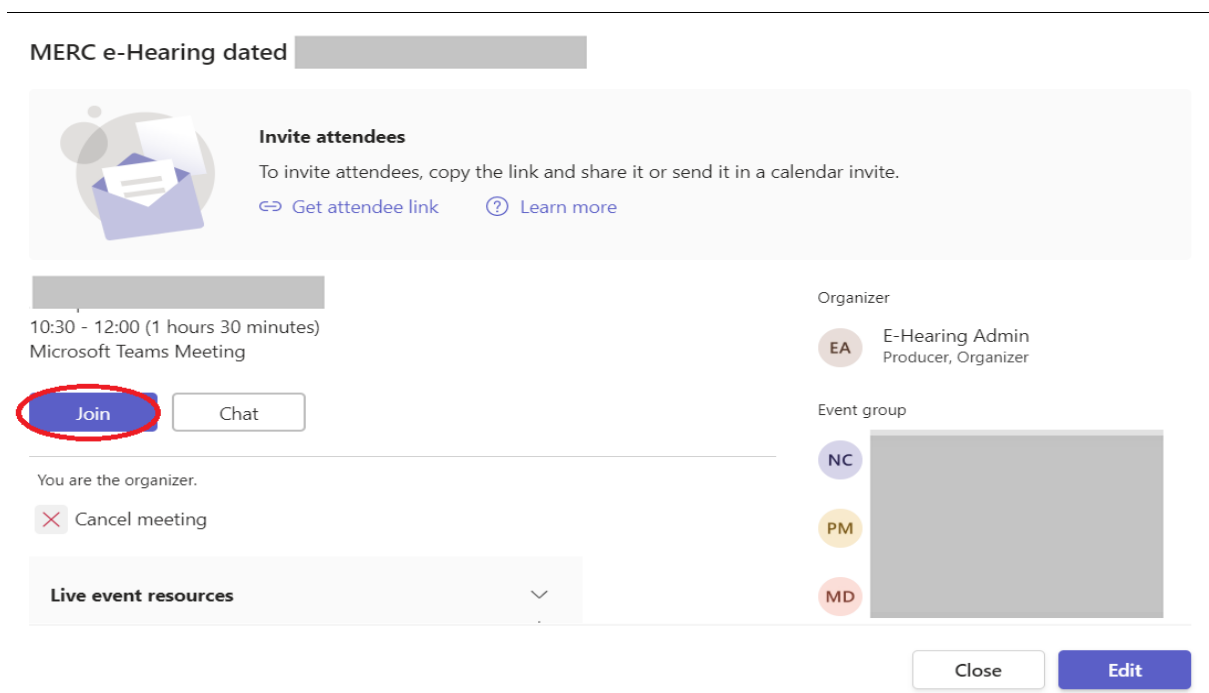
MERC e-Hearing dated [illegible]

Invite attendees

To invite attendees, copy the link and share it or send it in a calendar invite.

Get attendee link   Learn more

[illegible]

10:30 - 12:00 (1 hours 30 minutes)
Microsoft Teams Meeting

Join   Chat

You are the organizer.

Cancel meeting

Live event resources

Organizer

EA E-Hearing Admin
Producer, Organizer

Event group

NC

PM

MD

Close   Edit